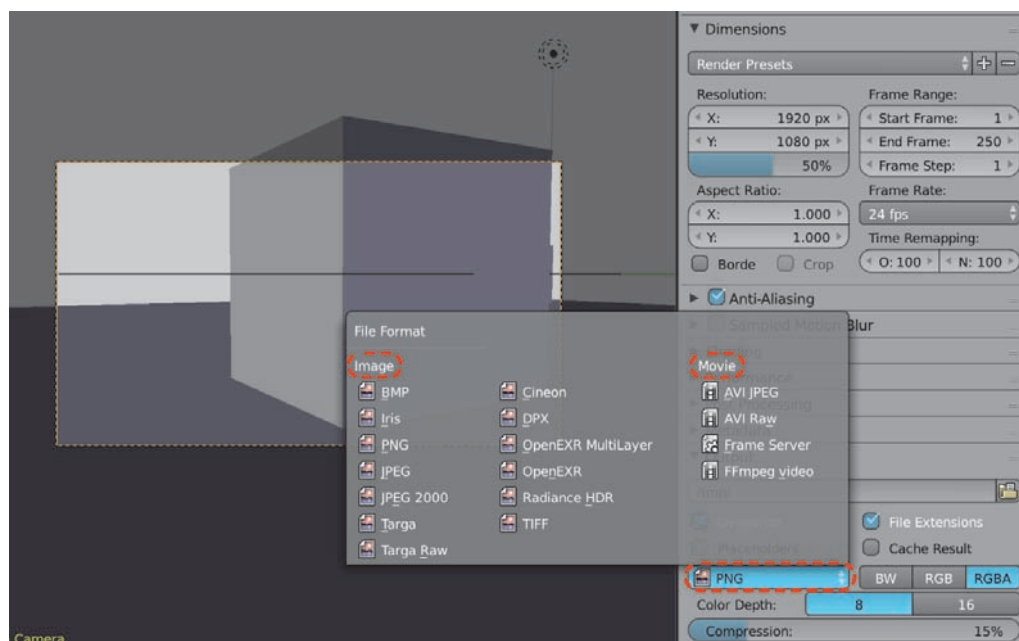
▼ Dimensions

Render Presets

Resolution:
X: 1920 px
Y: 1080 px
50%

Frame Range:
Start Frame: 1
End Frame: 250
Frame Step: 1

Aspect Ratio:
X: 1.000
Y: 1.000

Frame Rate:
24 fps

Time Remapping:
O: 100
N: 100

Borde
Crop

▶ Anti-Aliasing

Sampled Motion Blur

File Format

Image
BMP
Iris
PNG
JPEG
JPEG 2000
Targa
Targa Raw

Cineon
DPX
OpenEXR MultiLayer
OpenEXR
Radiance HDR
TIFF

Movie
AVI JPEG
AVI Raw
Frame Server
FFmpeg video

File Extensions
Cache Result

PNG
BW
RGB
RGBA

Color Depth:
8
16

Compression:
15%

Camera